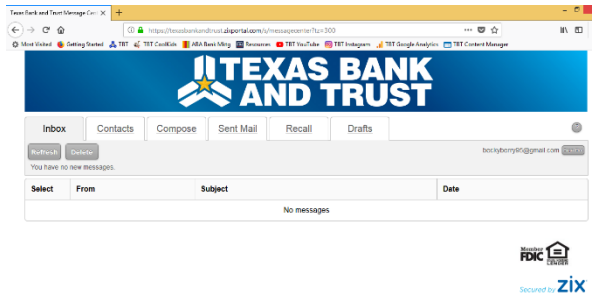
Texas Bank and Trust Message Cent ×

https://texasbankandtrust.zixportal.com/s/messagecenter?t=300

Most Visited Getting Started TBT TBT CoolKids ABA Bank Mktg Resources TBT YouTube TBT Instagram TBT Google Analytics TBT Content Manager

TEXAS BANK AND TRUST

Inbox | Contacts | Compose | Sent Mail | Recall | Drafts

Refresh | Delete

beckyberry95@gmail.com

You have no new messages.

| Select | From | Subject | Date |
|---|---|---|---|
| | | No messages | |

Member FDIC

EQUAL HOUSING LENDER

Secured by zix